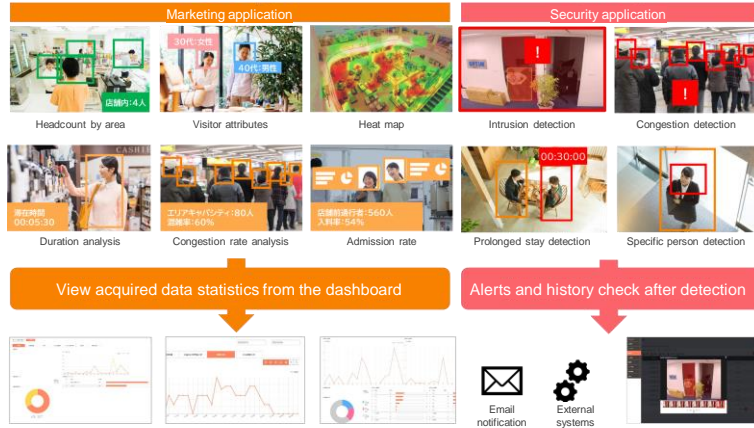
Marketing application

店舗内:4人

Headcount by area

30代:女性

40代:男性

Visitor attributes

Heat map

CASHI

滞在時間
00:05:30

Duration analysis

エリアキャパシティ:80人
混雑率:60%

Congestion rate analysis

店舗前通行者:560人
入店率:54%

Admission rate

Security application

Intrusion detection

Congestion detection

00:30:00

Prolonged stay detection

Specific person detection

View acquired data statistics from the dashboard

Alerts and history check after detection

Email notification

External systems